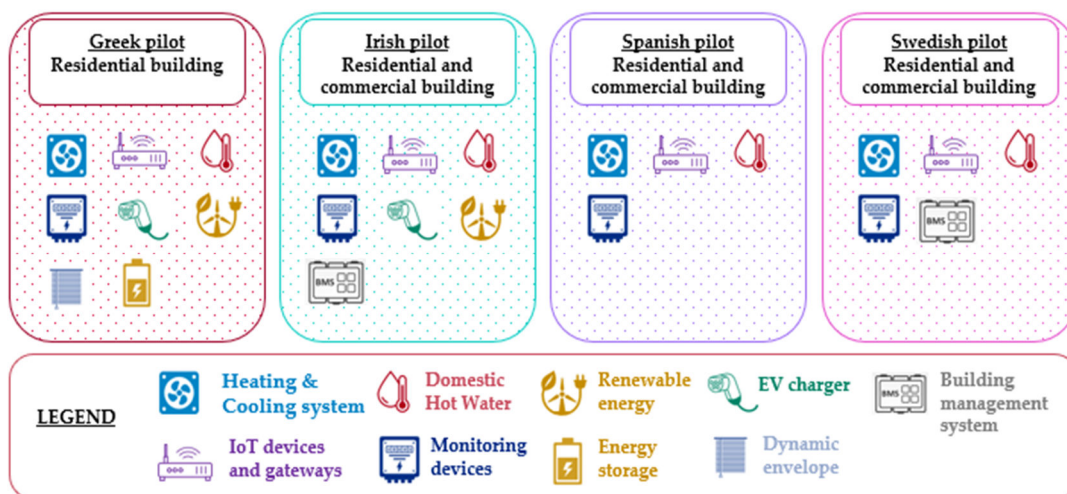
Greek pilot
Residential building

Irish pilot
Residential and commercial building

BMS

Spanish pilot
Residential and commercial building

Swedish pilot
Residential and commercial building

BMS

LEGEND

Heating & Cooling system

Domestic Hot Water

Renewable energy

EV charger

BMS

Building management system

IoT devices and gateways

Monitoring devices

Energy storage

Dynamic envelope